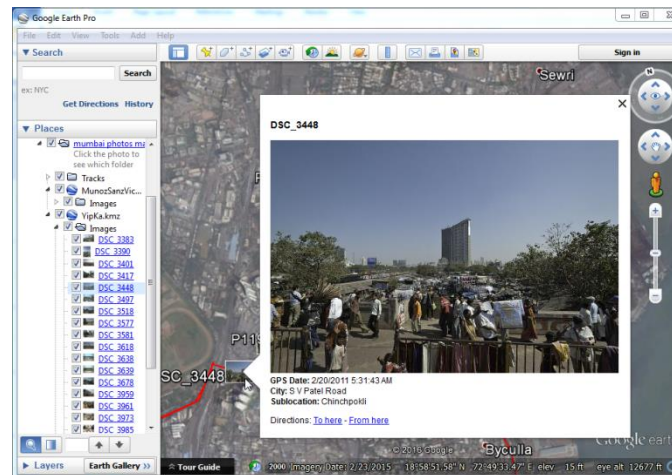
Google Earth Pro

File Edit View Tools Add Help

Sign in

▼ Search

Search

ex: NYC

Get Directions History

▼ Places

mumbai photos ma

Click the photo to see which folder

Tracks

MunozSanzVic...

Images

YipKa.kmz

Images

DSC_3383
DSC_3390
DSC_3401
DSC_3417
DSC_3448
DSC_3497
DSC_3518
DSC_3577
DSC_3581
DSC_3618
DSC_3638
DSC_3639
DSC_3678
DSC_3959
DSC_3961
DSC_3973
DSC_3985

▸ Layers Earth Gallery »

Sewri

P11

SC_3448

DSC_3448

GPS Date: 2/20/2011 5:31:43 AM
City: S V Patel Road
Sublocation: Chinchpokli

Directions: To here - From here

© 2016 Google

Byculla

Google earth

Tour Guide

2000 Imagery Date: 2/23/2015 18°58'51.58" N 72°49'33.47" E elev 15 ft eye alt 12677 ft